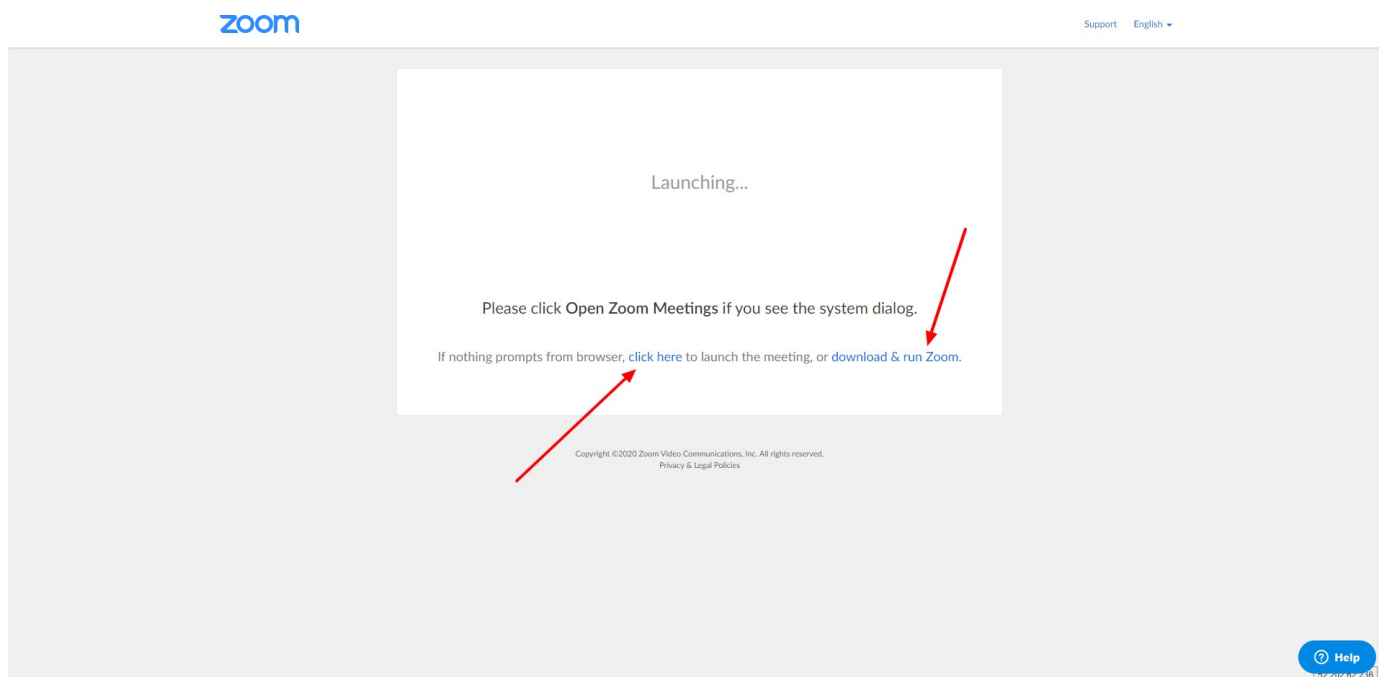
zoom

Support English

Launching...

Please click Open Zoom Meetings if you see the system dialog.

If nothing prompts from browser, click here to launch the meeting, or download & run Zoom.

Copyright ©2020 Zoom Video Communications, Inc. All rights reserved.
Privacy & Legal Policies

Help

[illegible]